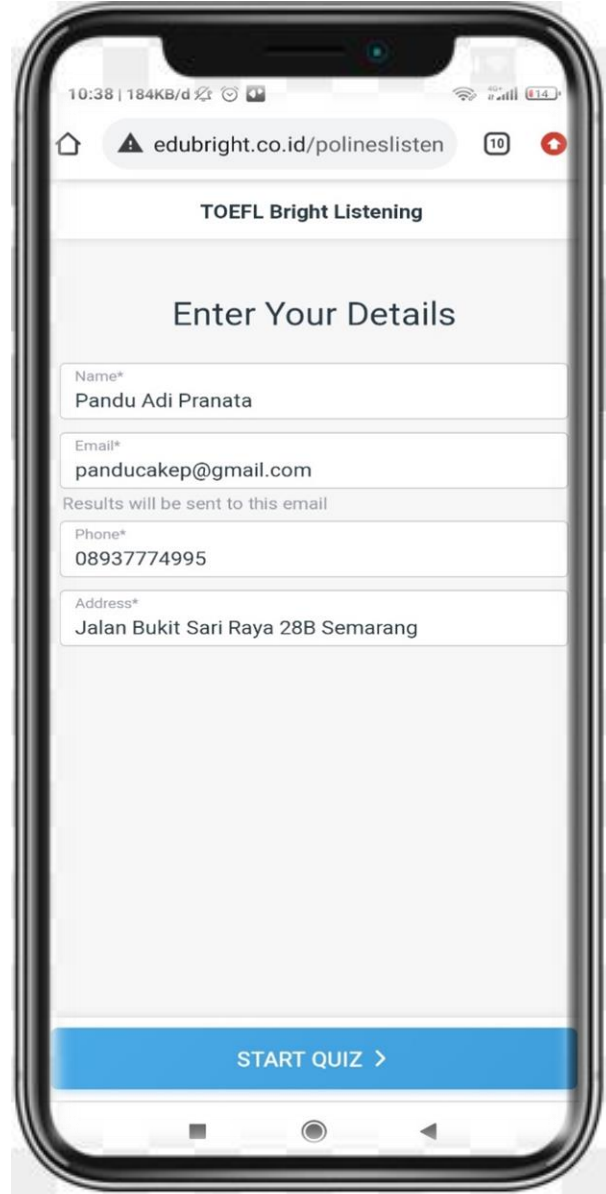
10:38 | 184KB/d

14

edubright.co.id/polineslisten

10

TOEFL Bright Listening

Enter Your Details

Name*
Pandu Adi Pranata

Email*
panducakep@gmail.com

Results will be sent to this email

Phone*
08937774995

Address*
Jalan Bukit Sari Raya 28B Semarang

START QUIZ >